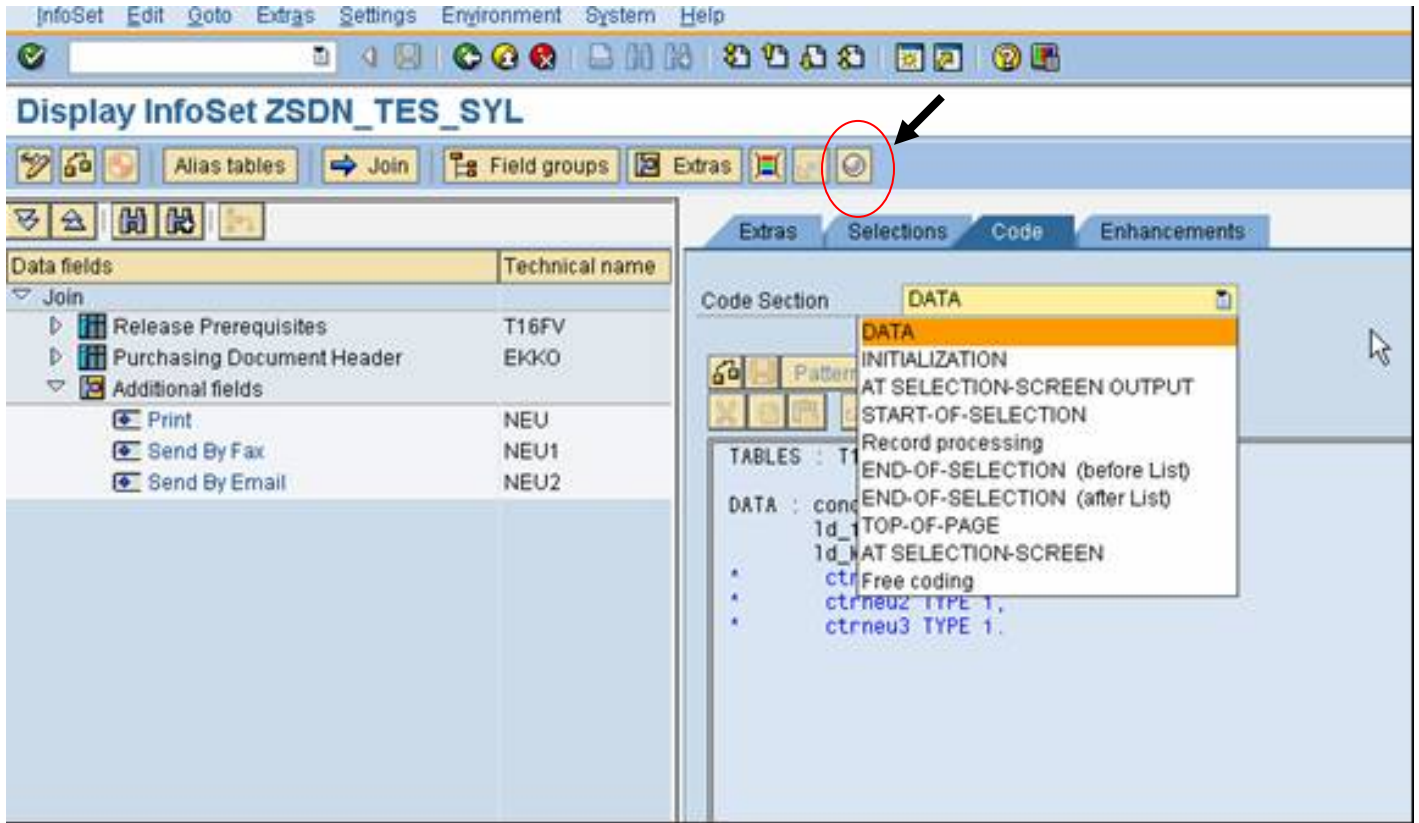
InfoSet Edit Goto Extras Settings Environment System Help

Display InfoSet ZSDN_TES_SYL

Alias tables Join Field groups Extras

| Data fields | Technical name |
|---|---|
| Join | |
| Release Prerequisites | T16FV |
| Purchasing Document Header | EKKO |
| Additional fields | |
| Print | NEU |
| Send By Fax | NEU1 |
| Send By Email | NEU2 |

Extras Selections Code Enhancements

Code Section DATA

DATA
INITIALIZATION
AT SELECTION-SCREEN OUTPUT
START-OF-SELECTION
Record processing
END-OF-SELECTION (before List)
END-OF-SELECTION (after List)
TOP-OF-PAGE
AT SELECTION-SCREEN
Free coding

Pattern

TABLES : T1
DATA : cond
1d_1
1d_k
* ctr
* ctrneu2 TYPE i,
* ctrneu3 TYPE i.